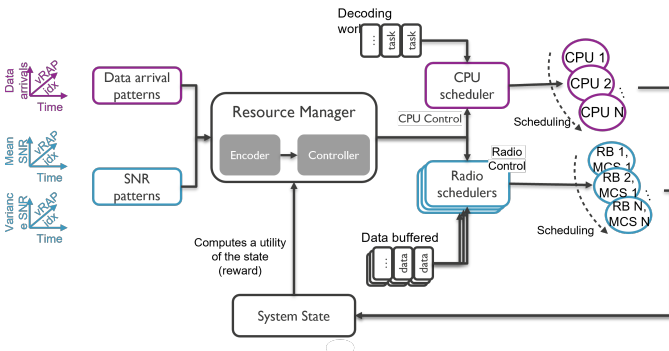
Data arrivals
vRAP idx
Time

Mean SNR
vRAP idx
Time

Variance SNR
vRAP idx
Time

Data arrival patterns

SNR patterns

Resource Manager

Encoder

Controller

Decoding work

...

task

task

CPU scheduler

CPU Control

Radio Control

Radio schedulers

CPU 1

CPU 2

CPU N

Scheduling

RB 1, MCS 1

RB 2, MCS 1

RB N, MCS N

Scheduling

Data buffered

...

data

data

Computes a utility of the state (reward)

System State